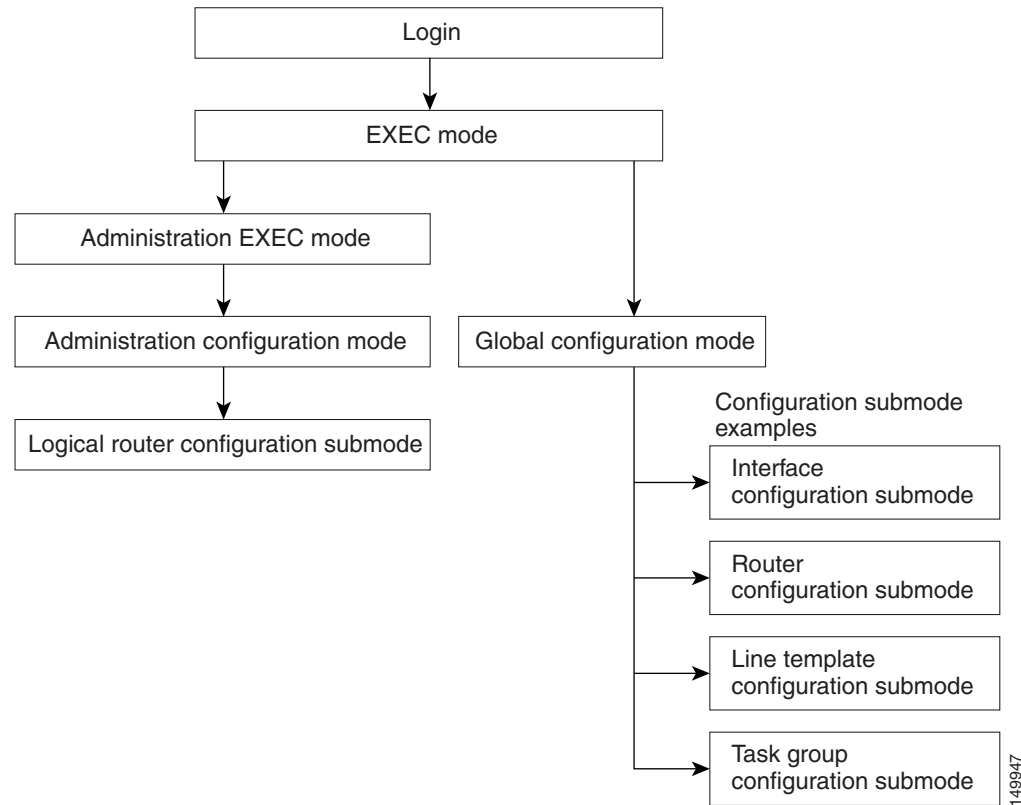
Login

EXEC mode

Administration EXEC mode

Administration configuration mode

Global configuration mode

Logical router configuration submode

Configuration submode examples

Interface configuration submode

Router configuration submode

Line template configuration submode

Task group configuration submode

149947